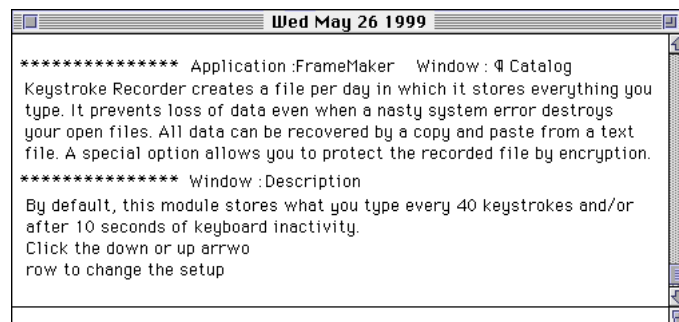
Wed May 26 1999

*************** Application :FrameMaker Window : ¶ Catalog
Keystroke Recorder creates a file per day in which it stores everything you type. It prevents loss of data even when a nasty system error destroys your open files. All data can be recovered by a copy and paste from a text file. A special option allows you to protect the recorded file by encryption.
*************** Window :Description
By default, this module stores what you type every 40 keystrokes and/or after 10 seconds of keyboard inactivity.
Click the down or up arrwo
row to change the setup